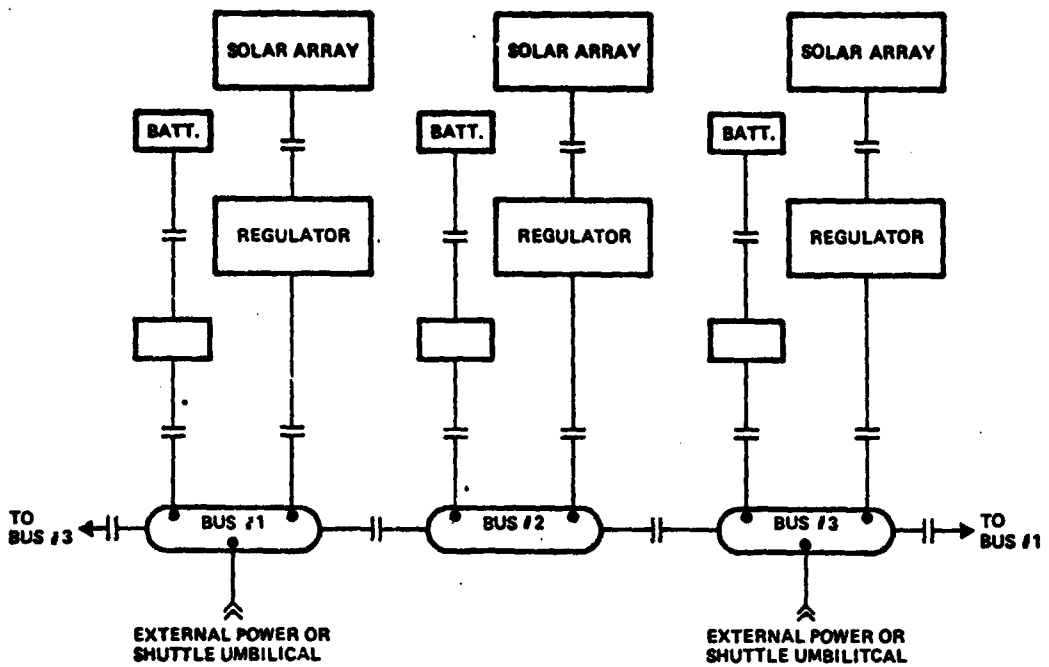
SOLAR ARRAY

SOLAR ARRAY

SOLAR ARRAY

BATT.

REGULATOR

BATT.

REGULATOR

BATT.

REGULATOR

TO BUS #3

BUS #1

BUS #2

BUS #3

TO BUS #1

EXTERNAL POWER OR SHUTTLE UMBILICAL

EXTERNAL POWER OR SHUTTLE UMBILITCAL